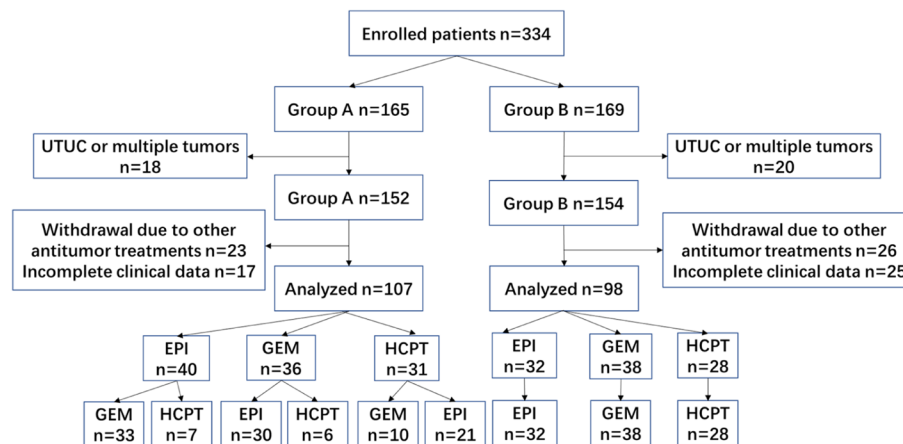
Enrolled patients n=334

Group A n=165

Group B n=169

UTUC or multiple tumors n=18

UTUC or multiple tumors n=20

Group A n=152

Group B n=154

Withdrawal due to other antitumor treatments n=23 Incomplete clinical data n=17

Withdrawal due to other antitumor treatments n=26 Incomplete clinical data n=25

Analyzed n=107

Analyzed n=98

EPI n=40

GEM n=36

HCPT n=31

EPI n=32

GEM n=38

HCPT n=28

GEM n=33

HCPT n=7

EPI n=30

HCPT n=6

GEM n=10

EPI n=21

EPI n=32

GEM n=38

HCPT n=28